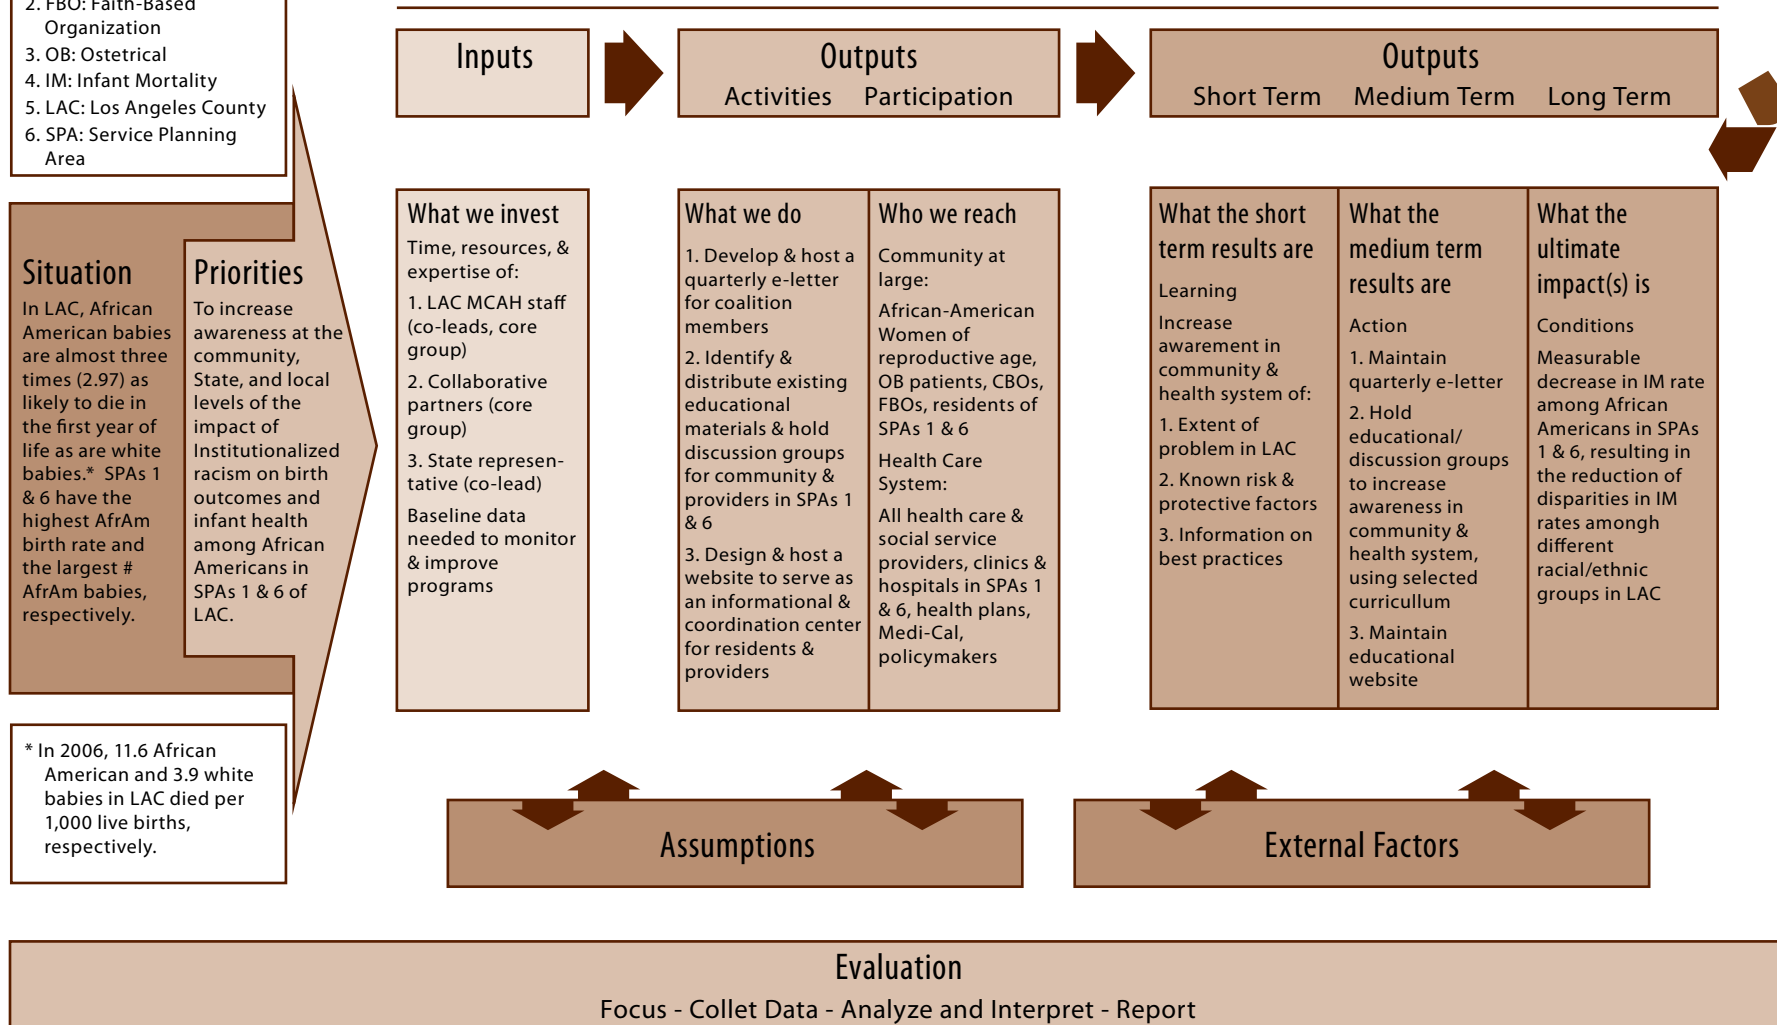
2. FBO: Faith-Based Organization
3. OB: Ostetrical
4. IM: Infant Mortality
5. LAC: Los Angeles County
6. SPA: Service Planning Area

Situation
In LAC, African American babies are almost three times (2.97) as likely to die in the first year of life as white babies.* SPAs 1 & 6 have the highest AfrAm birth rate and the largest # AfrAm babies, respectively.

Priorities
To increase awareness at the community, State, and local levels of the impact of Institutionalized racism on birth outcomes and infant health among African Americans in SPAs 1 & 6 of LAC.

* In 2006, 11.6 African American and 3.9 white babies in LAC died per 1,000 live births, respectively.

Inputs

Outputs
Activities Participation

Outputs
Short Term Medium Term Long Term

What we invest
Time, resources, & expertise of:
1. LAC MCAH staff (co-leads, core group)
2. Collaborative partners (core group)
3. State representative (co-lead)
Baseline data needed to monitor & improve programs

What we do
1. Develop & host a quarterly e-letter for coalition members
2. Identify & distribute existing educational materials & hold discussion groups for community & providers in SPAs 1 & 6
3. Design & host a website to serve as an informational & coordination center for residents & providers

Who we reach
Community at large:
African-American Women of reproductive age, OB patients, CBOs, FBOs, residents of SPAs 1 & 6
Health Care System:
All health care & social service providers, clinics & hospitals in SPAs 1 & 6, health plans, Medi-Cal, policymakers

What the short term results are
Learning
Increase awarement in community & health system of:
1. Extent of problem in LAC
2. Known risk & protective factors
3. Information on best practices

What the medium term results are
Action
1. Maintain quarterly e-letter
2. Hold educational/ discussion groups to increase awareness in community & health system, using selected curricullum
3. Maintain educational website

What the ultimate impact(s) is
Conditions
Measurable decrease in IM rate among African Americans in SPAs 1 & 6, resulting in the reduction of disparities in IM rates amongh different racial/ethnic groups in LAC

Assumptions

External Factors

Evaluation
Focus - Collet Data - Analyze and Interpret - Report